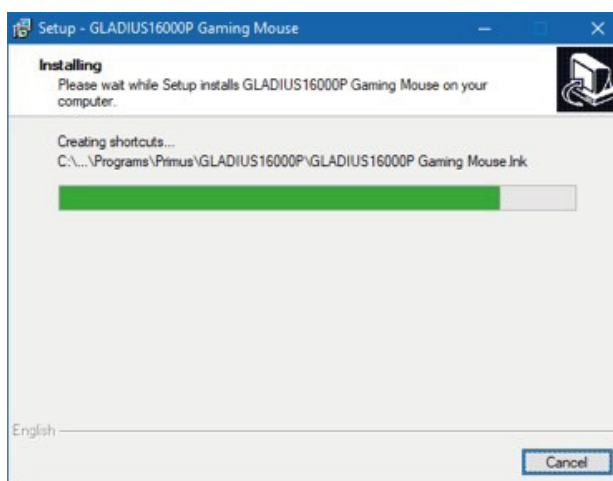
Setup - GLADIUS16000P Gaming Mouse

Installing
Please wait while Setup installs GLADIUS16000P Gaming Mouse on your computer.

Creating shortcuts...
C:\...\Programs\Primus\GLADIUS16000P\GLADIUS16000P Gaming Mouse.lnk

English

Cancel